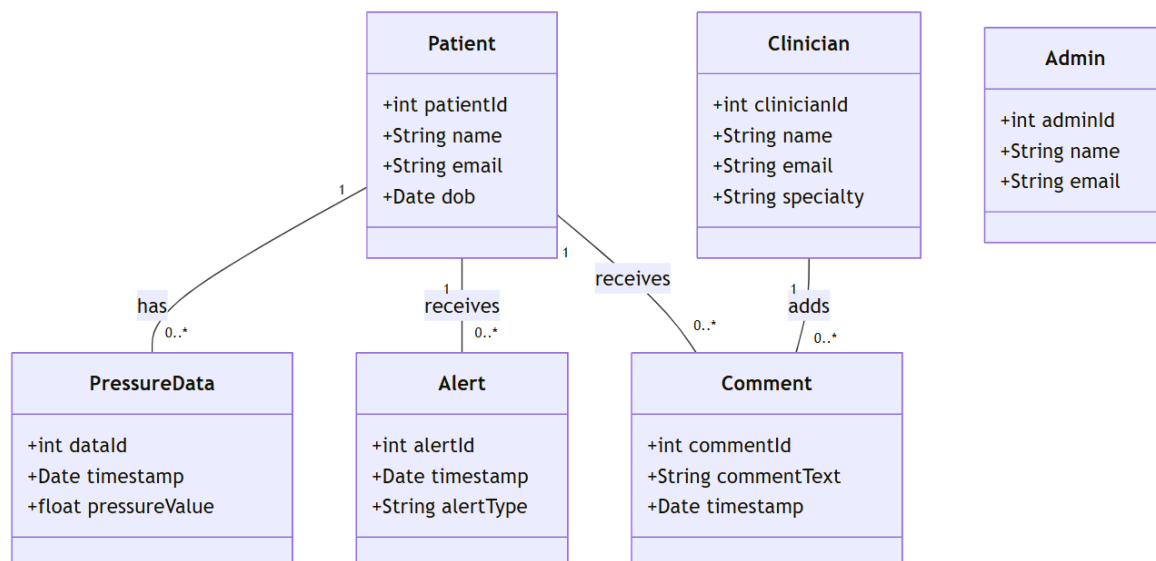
Patient

+int patientId
+String name
+String email
+Date dob

Clinician

+int clinicianId
+String name
+String email
+String specialty

Admin

+int adminId
+String name
+String email

1
has
0..*

1
receives
0..*

1
receives
0..*

1
adds
0..*

PressureData

+int dataId
+Date timestamp
+float pressureValue

Alert

+int alertId
+Date timestamp
+String alertType

Comment

+int commentId
+String commentText
+Date timestamp